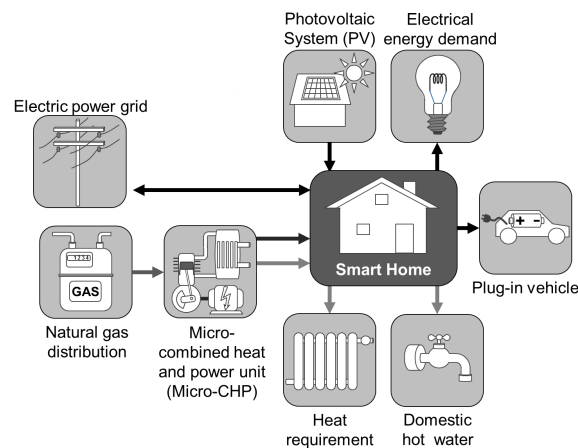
Photovoltaic System (PV)

Electrical energy demand

Electric power grid

1 2 3 4

GAS

Natural gas distribution

Micro-combined heat and power unit (Micro-CHP)

Smart Home

+ -

Plug-in vehicle

Heat requirement

Domestic hot water